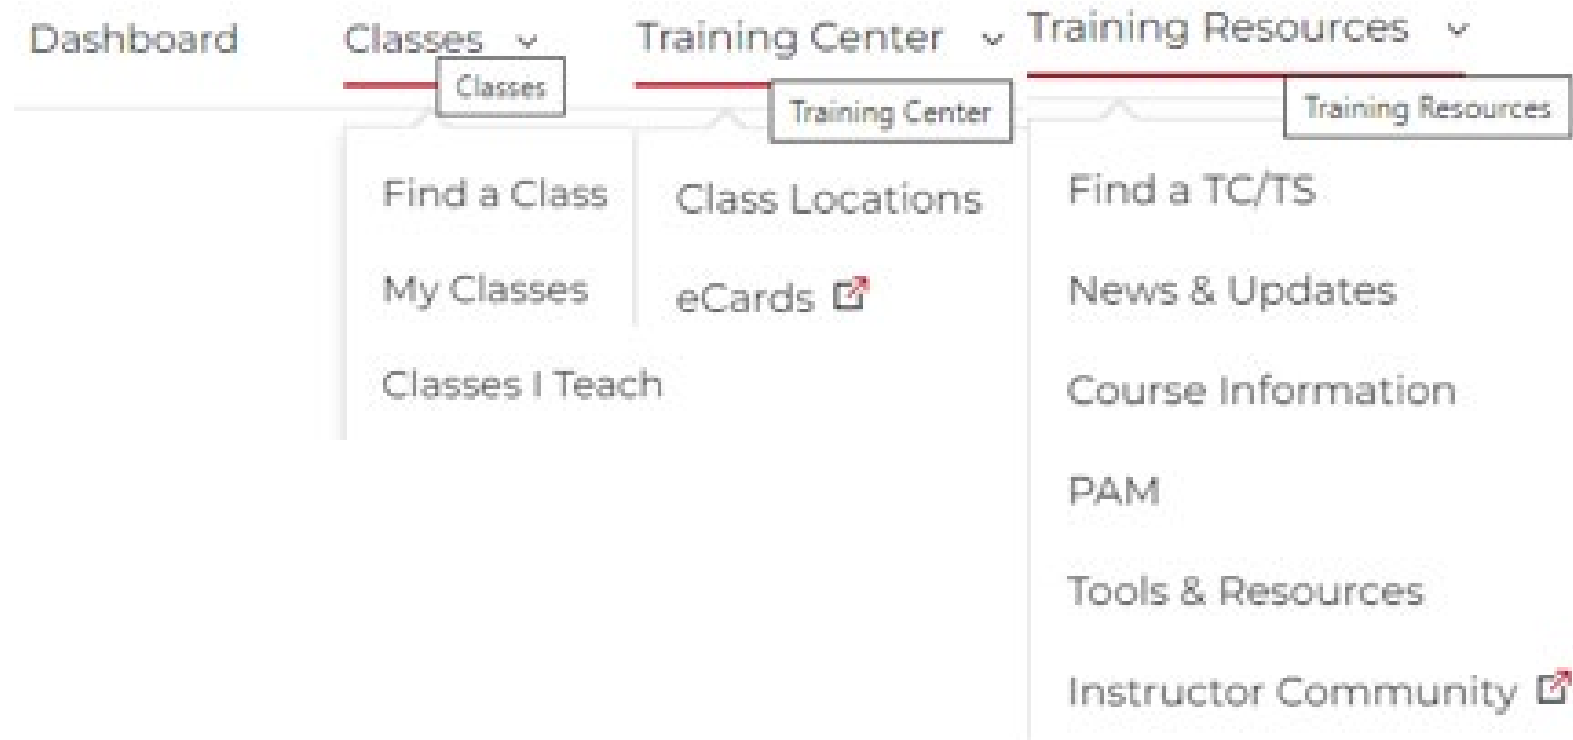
Dashboard Classes Training Center Training Resources

Classes

Training Center

Training Resources

Find a Class

My Classes

Classes I Teach

Class Locations

eCards

Find a TC/TS

News & Updates

Course Information

PAM

Tools & Resources

Instructor Community